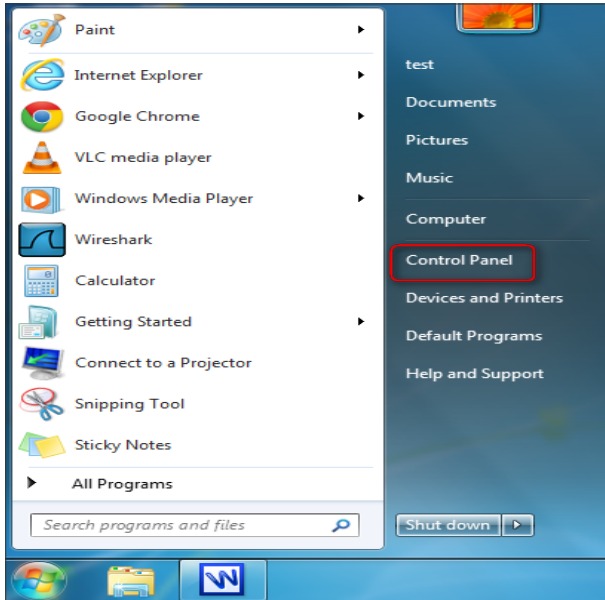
Paint
Internet Explorer
Google Chrome
VLC media player
Windows Media Player
Wireshark
Calculator
Getting Started
Connect to a Projector
Snipping Tool
Sticky Notes
All Programs
Search programs and files

test
Documents
Pictures
Music
Computer
Control Panel
Devices and Printers
Default Programs
Help and Support
Shut down